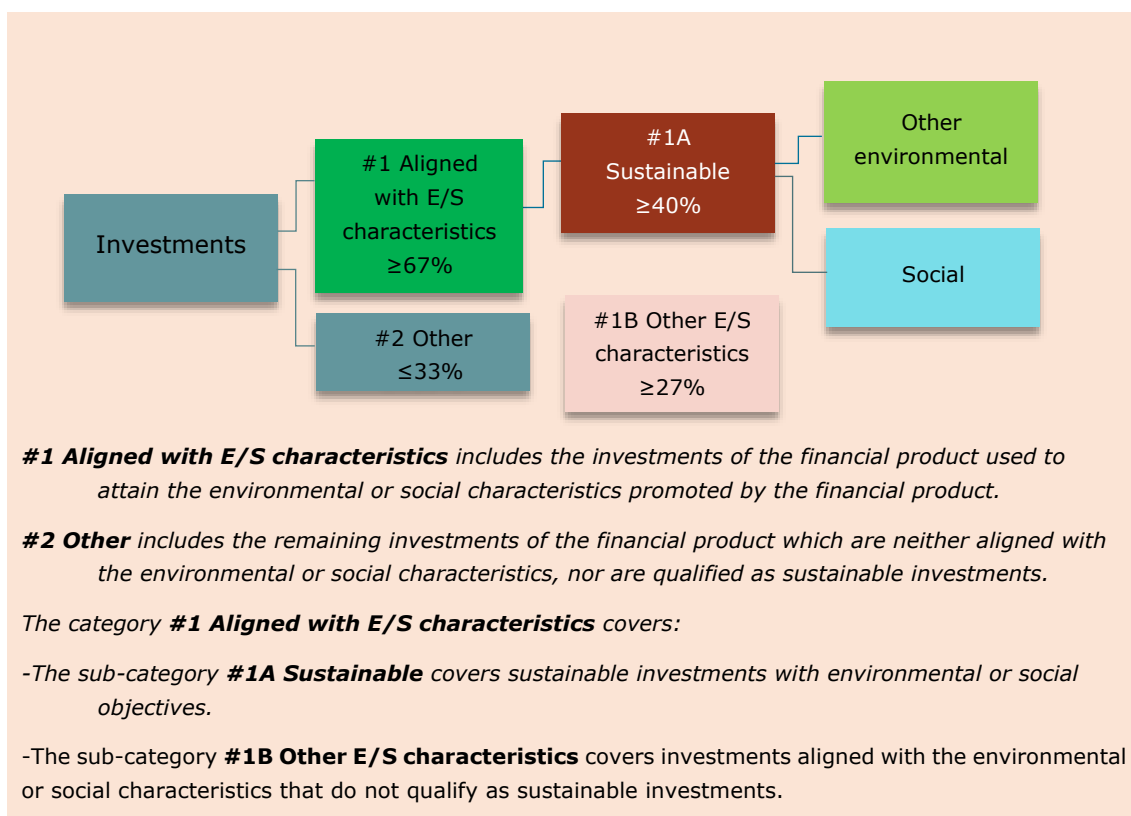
Investments

#1 Aligned with E/S characteristics ≥67%

#2 Other ≤33%

#1A Sustainable ≥40%

#1B Other E/S characteristics ≥27%

Other environmental

Social

***#1 Aligned with E/S characteristics** includes the investments of the financial product used to attain the environmental or social characteristics promoted by the financial product.*

***#2 Other** includes the remaining investments of the financial product which are neither aligned with the environmental or social characteristics, nor are qualified as sustainable investments.*

*The category **#1 Aligned with E/S characteristics** covers:*

*-The sub-category **#1A Sustainable** covers sustainable investments with environmental or social objectives.*

-The sub-category **#1B Other E/S characteristics** covers investments aligned with the environmental or social characteristics that do not qualify as sustainable investments.